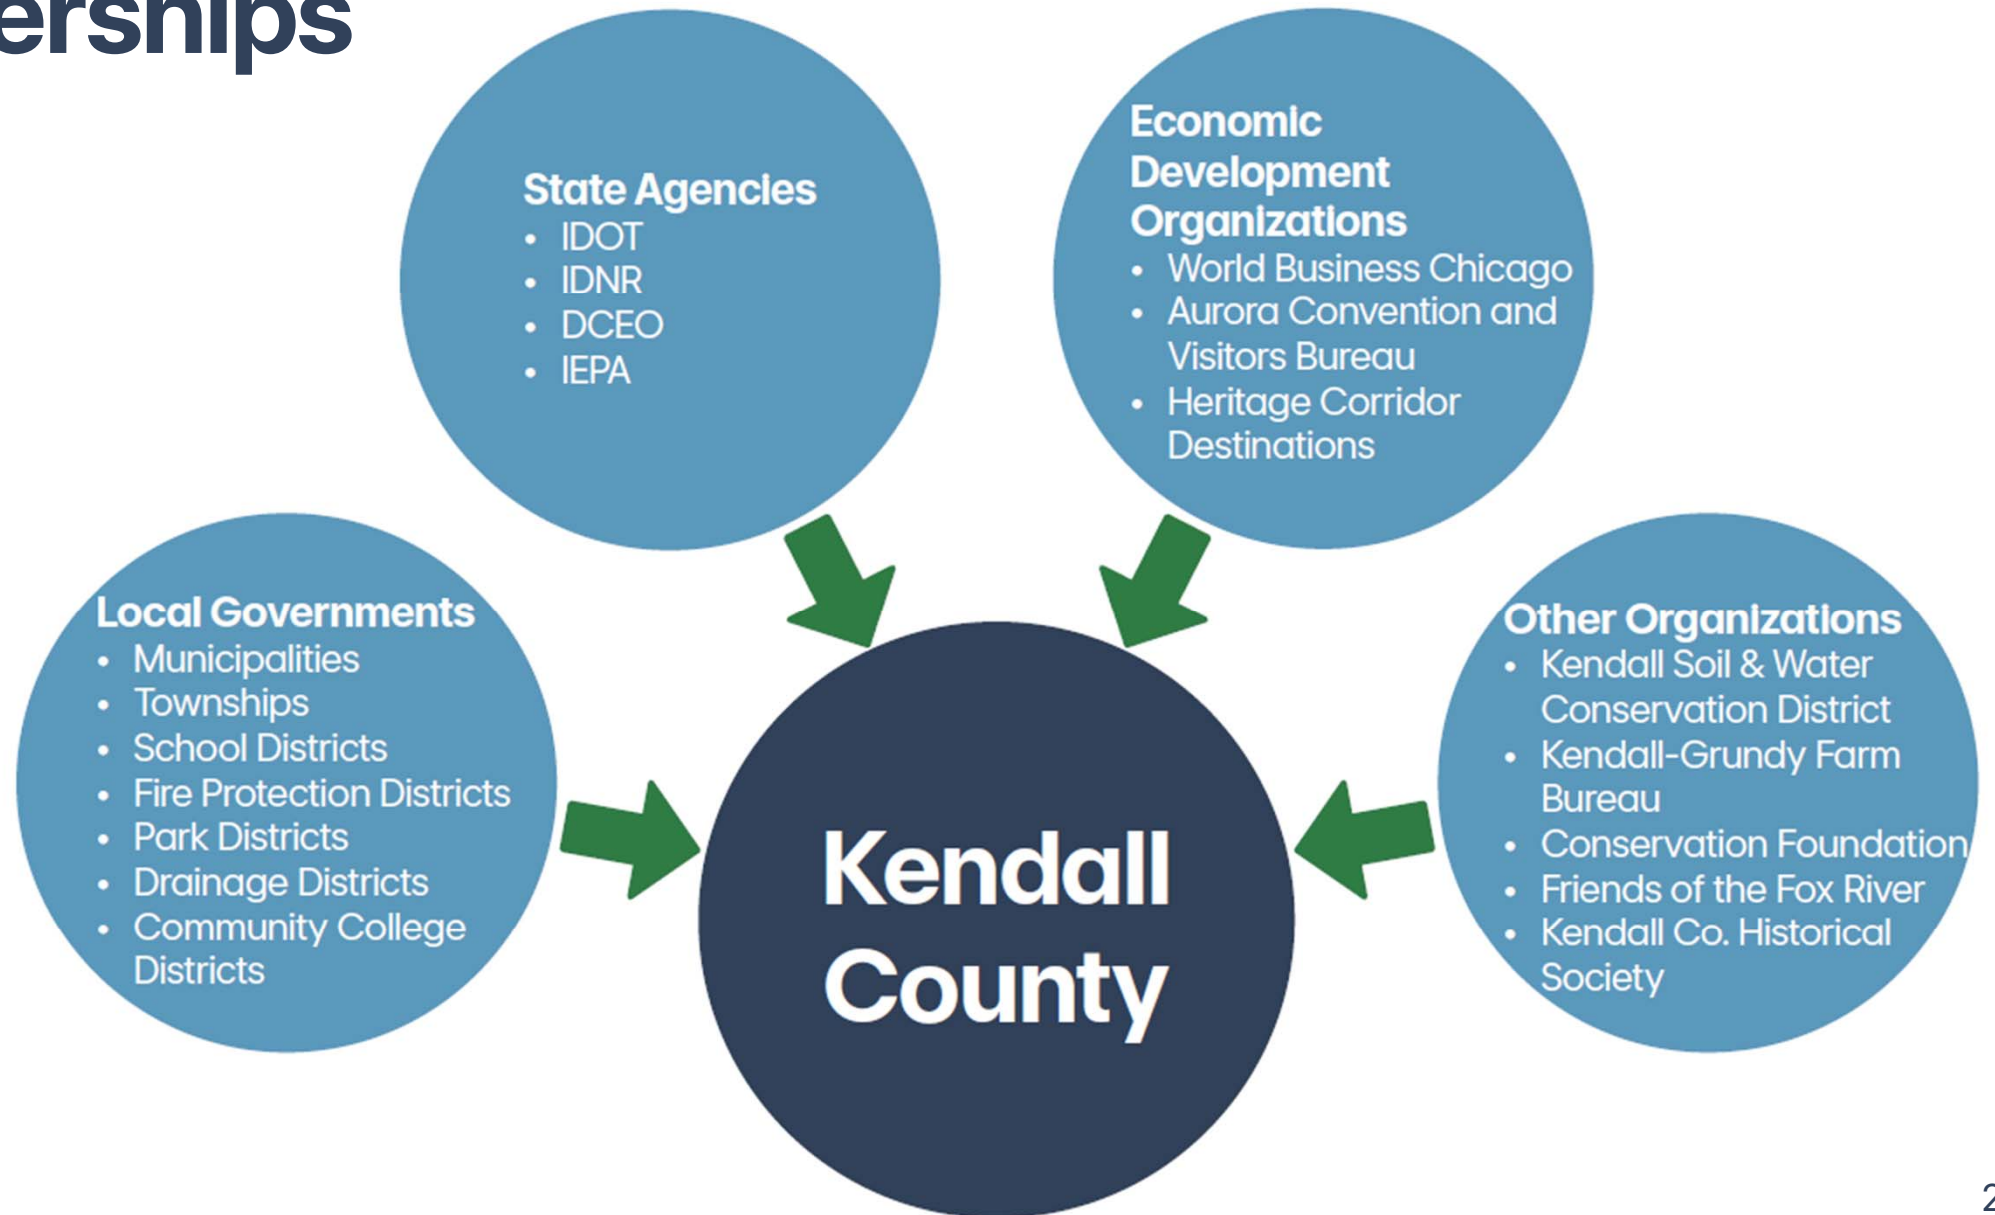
erships

State Agencies
- IDOT
- IDNR
- DCEO
- IEPA

Economic Development Organizations
- World Business Chicago
- Aurora Convention and Visitors Bureau
- Heritage Corridor Destinations

Local Governments
- Municipalities
- Townships
- School Districts
- Fire Protection Districts
- Park Districts
- Drainage Districts
- Community College Districts

Kendall County

Other Organizations
- Kendall Soil & Water Conservation District
- Kendall-Grundy Farm Bureau
- Conservation Foundation
- Friends of the Fox River
- Kendall Co. Historical Society

2